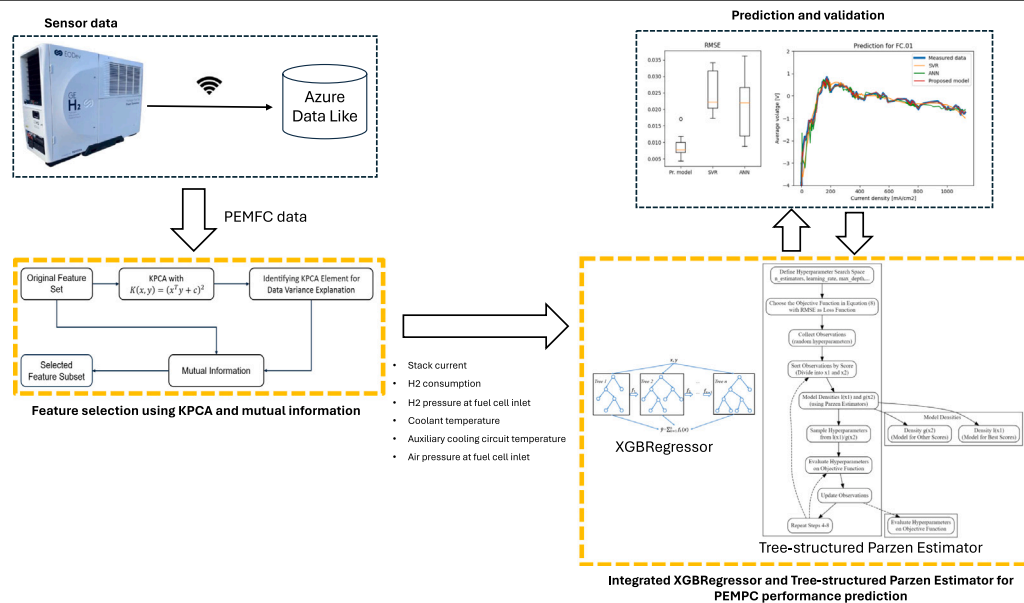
Sensor data

Azure Data Like

PEMFC data

Original Feature Set

KPCA with $K(x, y) = (x^T y + c)^2$

Identifying KPCA Element for Data Variance Explanation

Selected Feature Subset

Mutual Information

Feature selection using KPCA and mutual information

- Stack current
- H2 consumption
- H2 pressure at fuel cell inlet
- Coolant temperature
- Auxiliary cooling circuit temperature
- Air pressure at fuel cell inlet

Prediction and validation

RMSE

0.035
0.030
0.025
0.020
0.015
0.010
0.005

Pr. model SVR ANN

Prediction for FC.01

Measured data
SVR
ANN
Proposed model

Average voltage [V]

Current density [mA/cm2]

0 200 400 600 800 1000

XGBRegressor

Define Hyperparameter Search Space n_estimators, learning_rate, max_depth...

Choose the Objective Function in Equation (8) with RMSE as Loss Function

Collect Observations (random Hyperparameters)

Sort Observations by Score (Divide into x1 and x2)

Model Densities l(x1) and g(x2) (using Parzen Estimators)

Model Densities

Density g(x2) (Model for Other Scores)

Density l(x1) (Model for Best Scores)

Sample Hyperparameters from l(x1)/g(x2)

Evaluate Hyperparameters on Objective Function

Update Observations

Repeat Steps 4-8

Evaluate Hyperparameters on Objective Function

Tree-structured Parzen Estimator

Integrated XGBRegressor and Tree-structured Parzen Estimator for PEMPC performance prediction